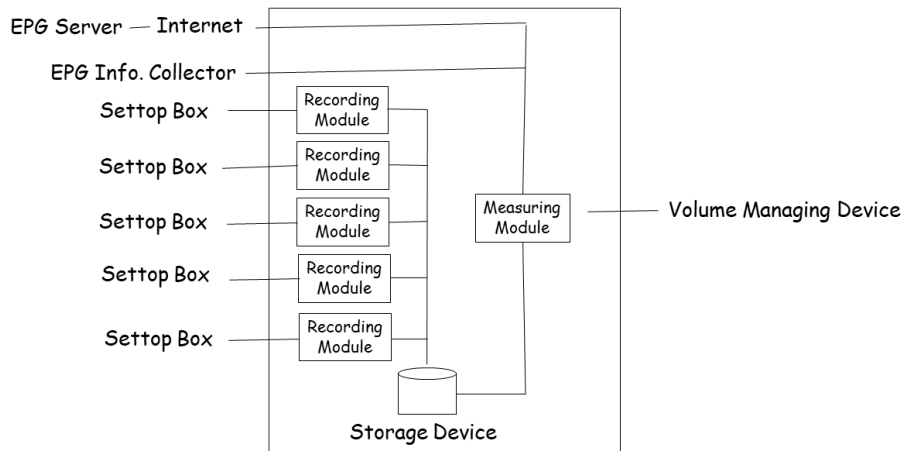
EPG Server — Internet

EPG Info. Collector

Settop Box

Recording Module

Settop Box

Recording Module

Settop Box

Recording Module

Measuring Module

Volume Managing Device

Settop Box

Recording Module

Settop Box

Recording Module

Storage Device